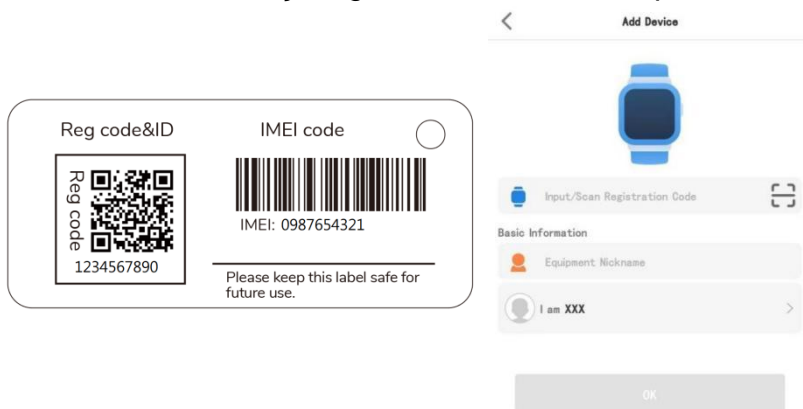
Reg code&ID

Reg code

1234567890

IMEI code

IMEI: 0987654321

Please keep this label safe for future use.

<

Add Device

Input/Scan Registration Code

Basic Information

Equipment Nickname

I am XXX

>

OK